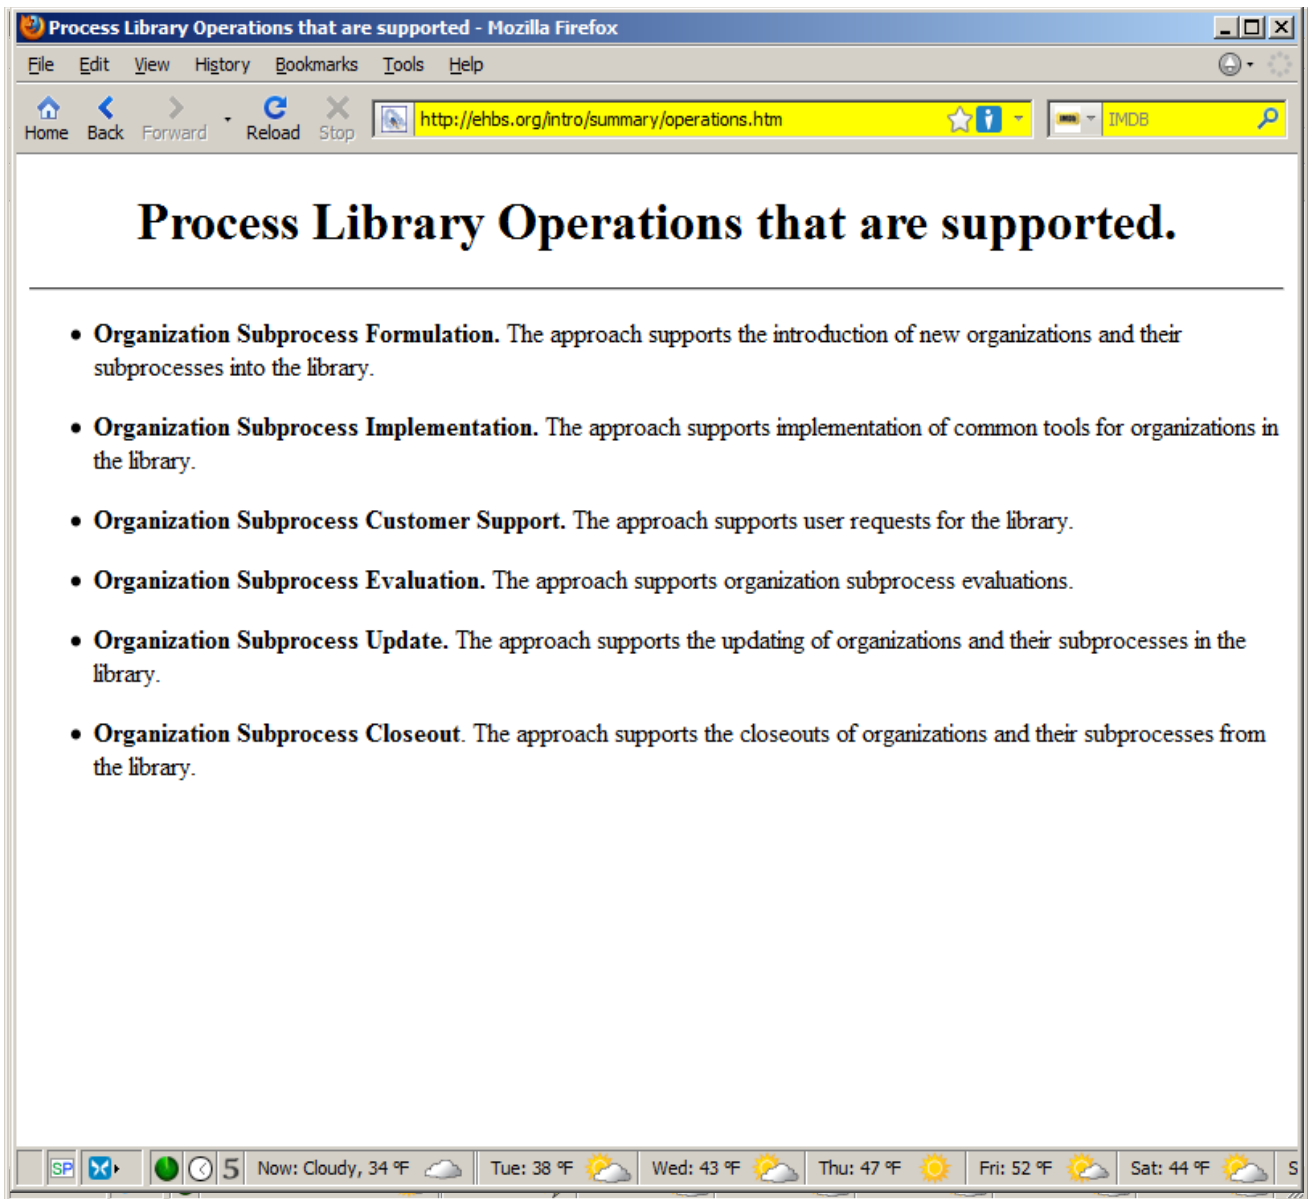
Process Library Operations that are supported - Mozilla Firefox

File Edit View History Bookmarks Tools Help

Home Back Forward Reload Stop http://ehbs.org/intro/summary/operations.htm IMDB

# Process Library Operations that are supported.

- **Organization Subprocess Formulation.** The approach supports the introduction of new organizations and their subprocesses into the library.
- **Organization Subprocess Implementation.** The approach supports implementation of common tools for organizations in the library.
- **Organization Subprocess Customer Support.** The approach supports user requests for the library.
- **Organization Subprocess Evaluation.** The approach supports organization subprocess evaluations.
- **Organization Subprocess Update.** The approach supports the updating of organizations and their subprocesses in the library.
- **Organization Subprocess Closeout**. The approach supports the closeouts of organizations and their subprocesses from the library.

SP 5 Now: Cloudy, 34 °F Tue: 38 °F Wed: 43 °F Thu: 47 °F Fri: 52 °F Sat: 44 °F S